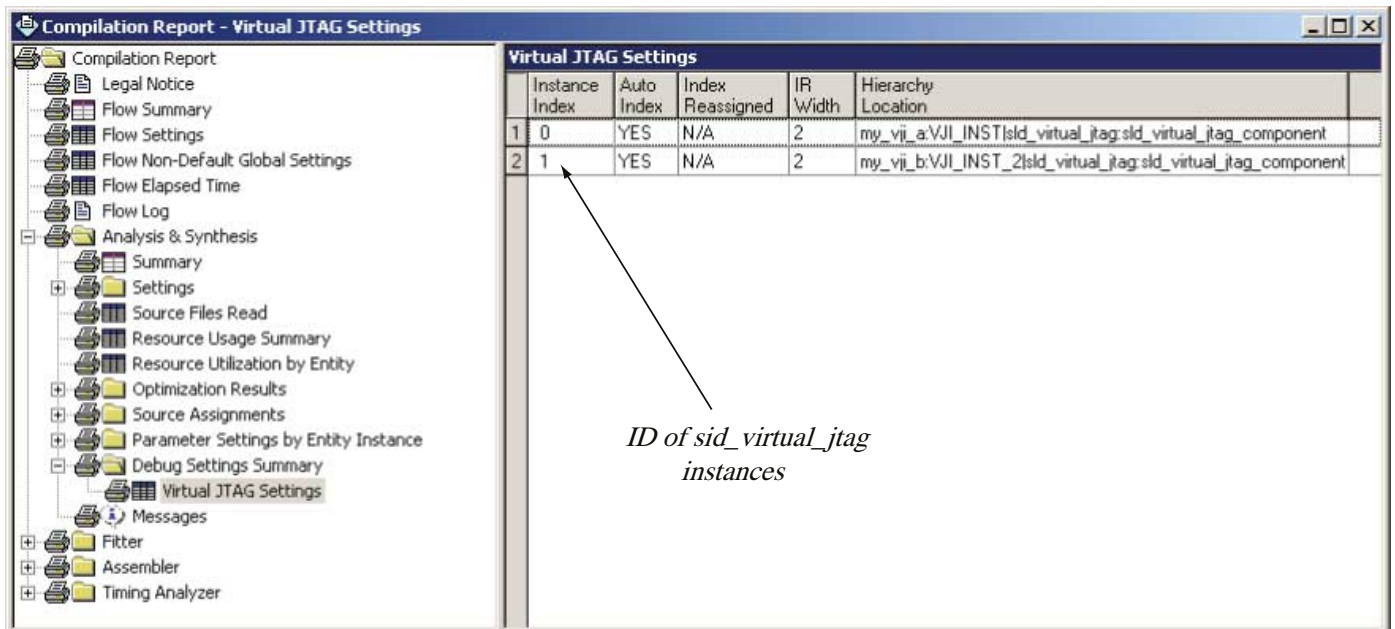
Compilation Report - Virtual JTAG Settings

Compilation Report
Legal Notice
Flow Summary
Flow Settings
Flow Non-Default Global Settings
Flow Elapsed Time
Flow Log
Analysis & Synthesis
Summary
Settings
Source Files Read
Resource Usage Summary
Resource Utilization by Entity
Optimization Results
Source Assignments
Parameter Settings by Entity Instance
Debug Settings Summary
Virtual JTAG Settings
Messages
Fitter
Assembler
Timing Analyzer

Virtual JTAG Settings

| | Instance Index | Auto Index | Index Reassigned | IR Width | Hierarchy Location |
|---|---|---|---|---|---|
| 1 | 0 | YES | N/A | 2 | my_vji_a:VJI_INST\|sld_virtual_jtag:sld_virtual_jtag_component |
| 2 | 1 | YES | N/A | 2 | my_vji_b:VJI_INST_2\|sld_virtual_jtag:sld_virtual_jtag_component |

ID of sid_virtual_jtag instances